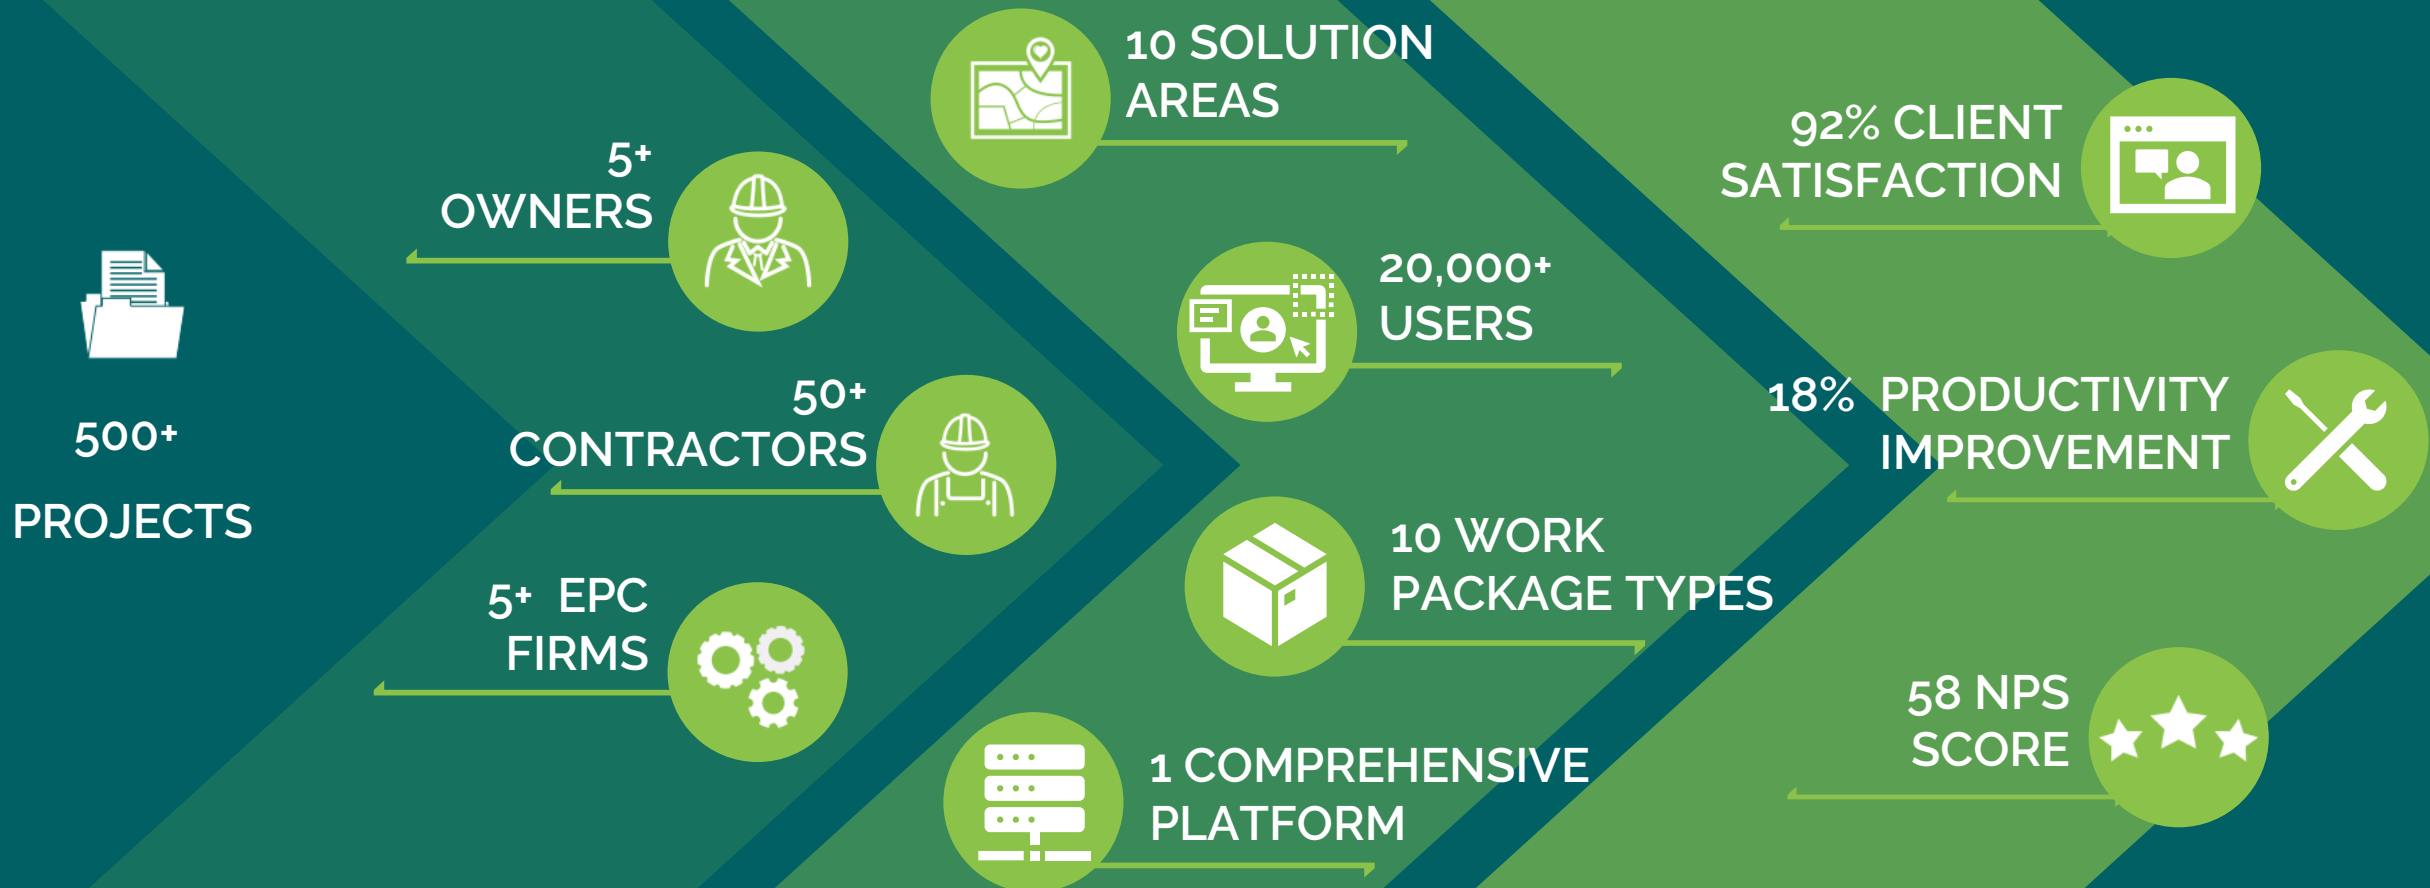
500+

PROJECTS

5+
OWNERS

50+
CONTRACTORS

5+ EPC
FIRMS

10 SOLUTION
AREAS

20,000+
USERS

10 WORK
PACKAGE TYPES

1 COMPREHENSIVE
PLATFORM

92% CLIENT
SATISFACTION

18% PRODUCTIVITY
IMPROVEMENT

58 NPS
SCORE